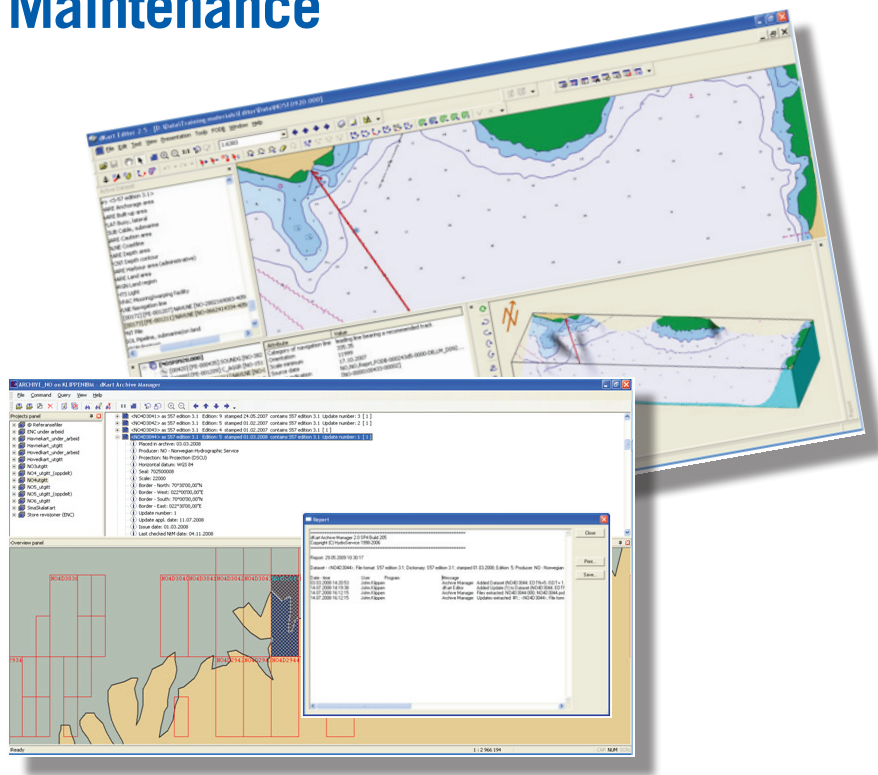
Maintenance

dKart Editor 2.5

File Edit Tool View Presentation Tools POGE Window Help

ARCHIVE_NO on KLIPPENBM - dKart Archive Manager

File Command Query View Help

Projects panel

dKReferansefiler
ENC under arbeid
Havnekart_under_arbeid
Havnekart_utgitt
Hovedkart_under_arbeid
Hovedkart_utgitt
NO3utgitt
NO4_utgitt (oppdelt)
NO4utgitt
NO5_utgitt (oppdelt)
NO5_utgitt
NO6_utgitt
SmaSkalaKart
Store revisjoner (ENC)

<NO4D3041> as S57 edition 3.1 Edition: 9 stamped 24.05.2007 contains S57 edition 3.1 Update number: 3 [ 1 ]
<NO4D3042> as S57 edition 3.1 Edition: 5 stamped 01.02.2007 contains S57 edition 3.1 Update number: 2 [ 1 ]
<NO4D3043> as S57 edition 3.1 Edition: 4 stamped 01.02.2007 contains S57 edition 3.1 [ 1 ]
<NO4D3044> as S57 edition 3.1 Edition: 5 stamped 01.03.2008 contains S57 edition 3.1 Update number: 1 [ 1 ]

Placed in archive: 03.03.2008
Producer: NO - Norwegian Hydrographic Service
Projection: No Projection (DSCU)
Horizontal datum: WGS 84
Seal: 702500008
Scale: 22000
Border - North: 70°30'00,00"N
Border - West: 022°00'00,00"E
Border - South: 70°00'00,00"N
Border - East: 022°30'00,00"E
Update number: 1
Update appl. date: 11.07.2008
Issue date: 01.03.2008
Last checked NtM date: 04.11.2008

Overview panel

NO4D3036
NO4D3041
NO4D3042
NO4D3043
NO4D3044

Report

Close
Print...
Save...

Report: 29.05.2008 10:30:17

Dataset - (NO4D3044): File format: S57 edition 3.1; Dictionary: S57 edition 3.1; stamped 01.03.2008; Edition: 5; Producer: NO - Norwegian

Date - time | User | Program | Message
03.03.2008 14:20:53 | John.Klippen | Archive Manager | Added Dataset (NO4D3044) S57
14.07.2008 14:18:30 | John.Klippen | dKart Editor | Added Update (1) to Dataset (NO4D3044)
14.07.2008 16:12:15 | John.Klippen | Archive Manager | Files extracted: NO4D3044.000
14.07.2008 16:12:15 | John.Klippen | Archive Manager | Updates extracted: #1; - (NO4D3044)

Ready | 1 : 2 966 194 | NUM